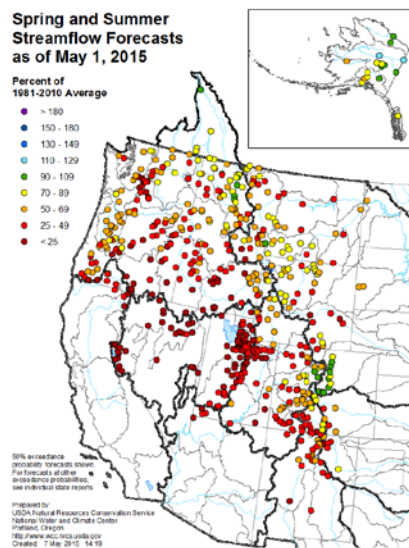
Spring and Summer Streamflow Forecasts as of May 1, 2015

Percent of 1981-2010 Average

> 180
150 - 180
130 - 149
110 - 129
90 - 109
70 - 89
50 - 69
25 - 49
< 25

50% exceedance probability forecasts shown. For forecasts at other exceedance probabilities, see individual state reports.

Prepared by:
USDA Natural Resources Conservation Service
National Water and Climate Center
Portland, Oregon
http://www.wcc.nrcs.usda.gov
Created: 7 May 2015 14:19